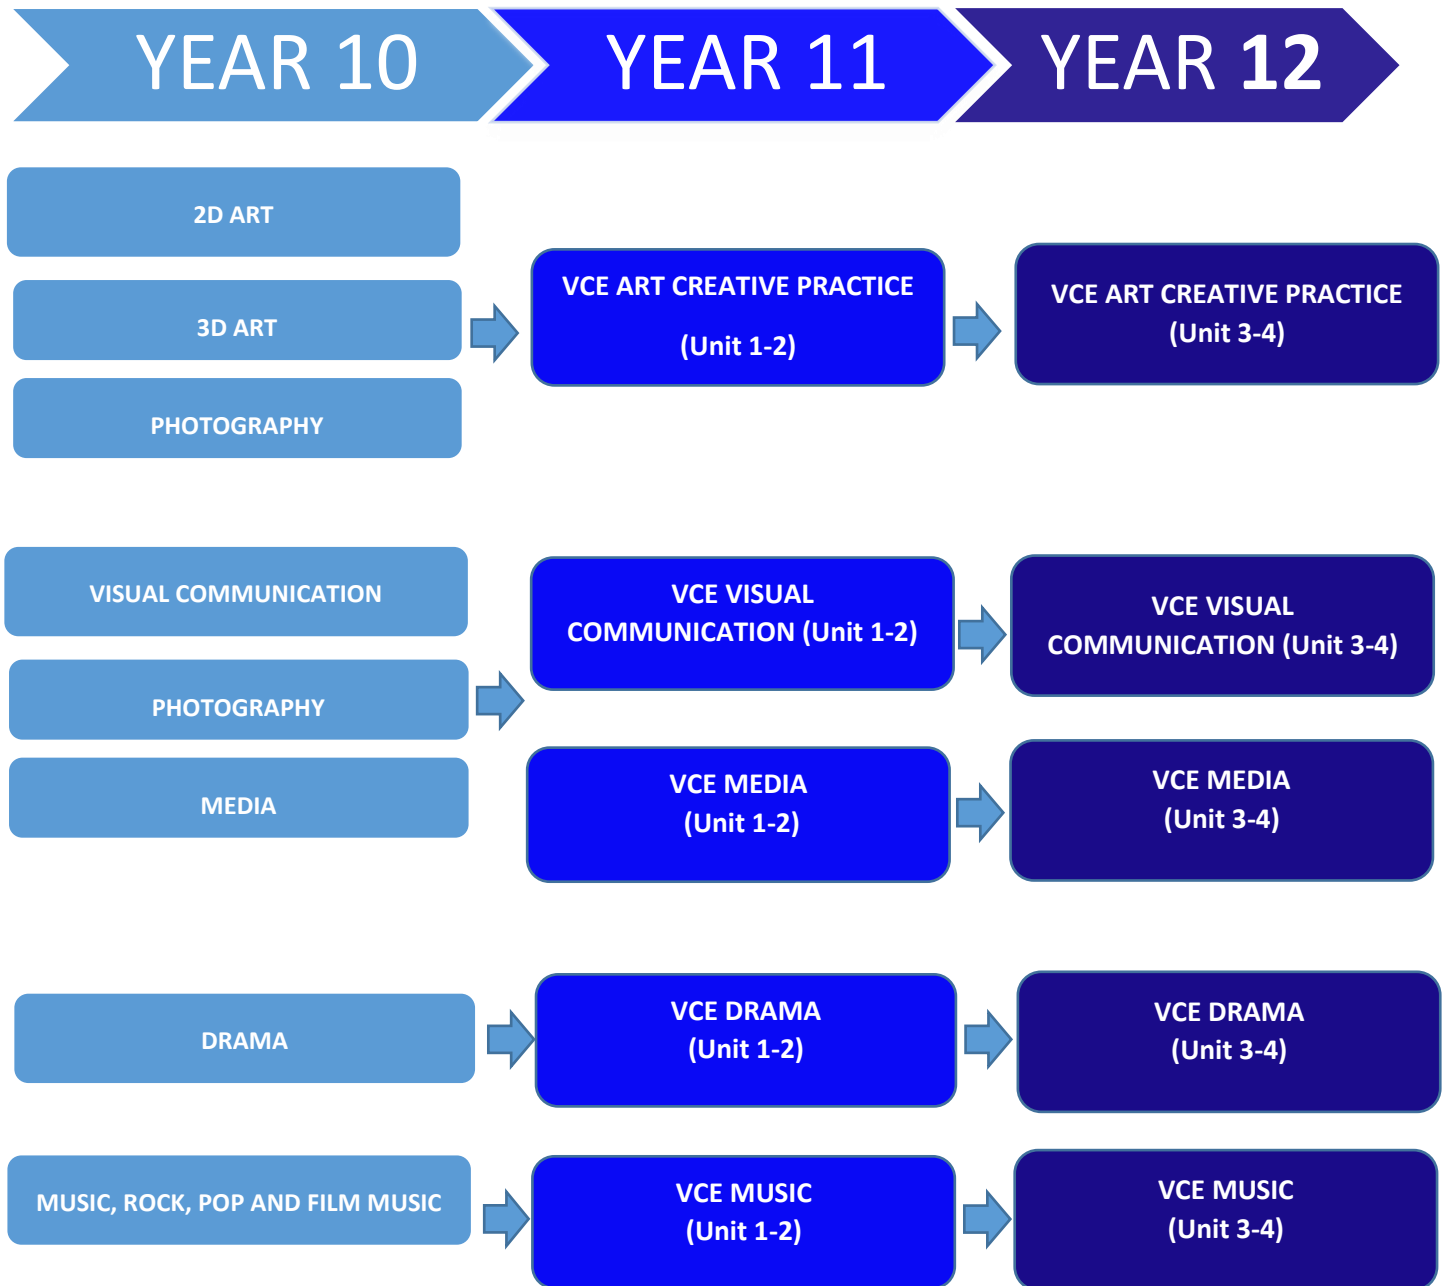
YEAR 10 YEAR 11 YEAR 12

2D ART

3D ART

PHOTOGRAPHY

VCE ART CREATIVE PRACTICE (Unit 1-2)

VCE ART CREATIVE PRACTICE (Unit 3-4)

VISUAL COMMUNICATION

PHOTOGRAPHY

MEDIA

VCE VISUAL COMMUNICATION (Unit 1-2)

VCE VISUAL COMMUNICATION (Unit 3-4)

VCE MEDIA (Unit 1-2)

VCE MEDIA (Unit 3-4)

DRAMA

VCE DRAMA (Unit 1-2)

VCE DRAMA (Unit 3-4)

MUSIC, ROCK, POP AND FILM MUSIC

VCE MUSIC (Unit 1-2)

VCE MUSIC (Unit 3-4)